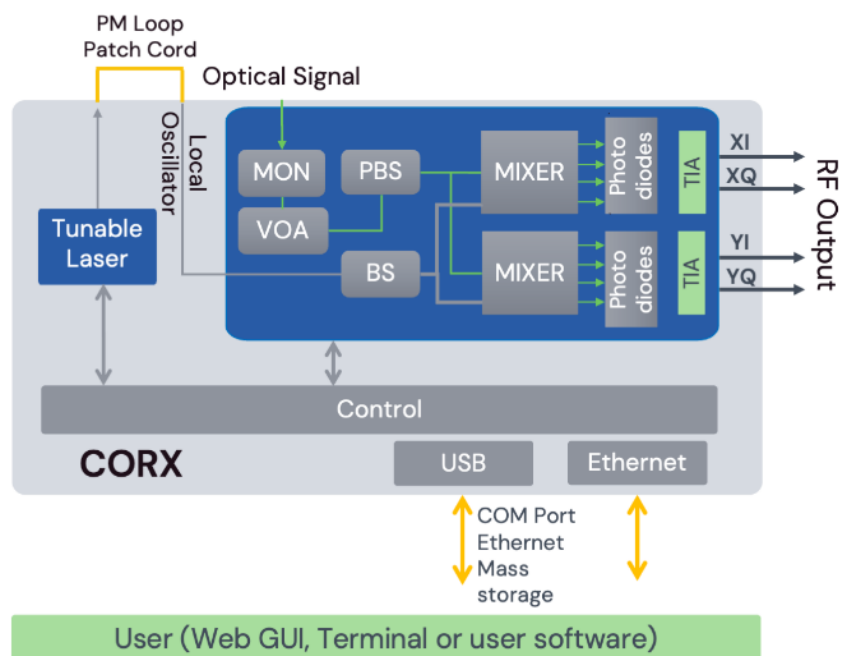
PM Loop
Patch Cord

Optical Signal

Local Oscillator

Tunable Laser

MON

VOA

PBS

BS

MIXER

MIXER

Photo diodes

Photo diodes

TIA

TIA

XI

XQ

YI

YQ

RF Output

Control

CORX

USB

Ethernet

COM Port
Ethernet
Mass storage

User (Web GUI, Terminal or user software)